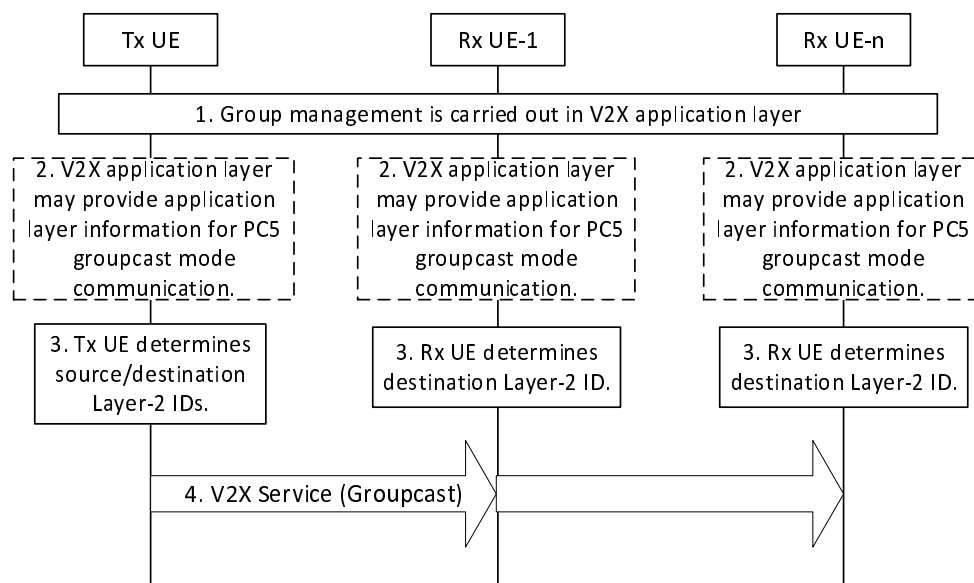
Tx UE

Rx UE-1

Rx UE-n

1. Group management is carried out in V2X application layer

2. V2X application layer may provide application layer information for PC5 groupcast mode communication.

2. V2X application layer may provide application layer information for PC5 groupcast mode communication.

2. V2X application layer may provide application layer information for PC5 groupcast mode communication.

3. Tx UE determines source/destination Layer-2 IDs.

3. Rx UE determines destination Layer-2 ID.

3. Rx UE determines destination Layer-2 ID.

4. V2X Service (Groupcast)